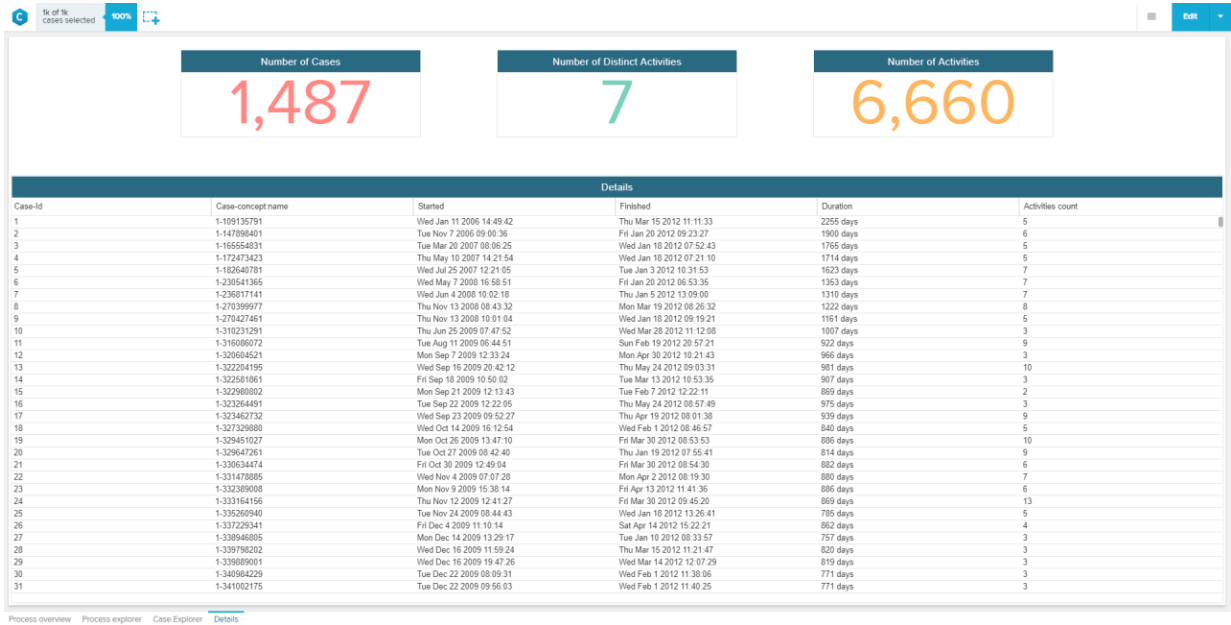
1k of 1k cases selected 100%

Edit

Number of Cases
1,487

Number of Distinct Activities
7

Number of Activities
6,660

Details

| Case-Id | Case-concept:name | Started | Finished | Duration | Activities count |
|---|---|---|---|---|---|
| 1 | 1-109135791 | Wed Jan 11 2006 14:49:42 | Thu Mar 15 2012 11:11:33 | 2255 days | 5 |
| 2 | 1-147898401 | Tue Nov 7 2006 09:00:36 | Fri Jan 20 2012 09:23:27 | 1900 days | 6 |
| 3 | 1-165554831 | Tue Mar 20 2007 08:06:25 | Wed Jan 18 2012 07:52:43 | 1765 days | 5 |
| 4 | 1-172473423 | Thu May 10 2007 14:21:54 | Wed Jan 18 2012 07:21:10 | 1714 days | 5 |
| 5 | 1-182640781 | Wed Jul 25 2007 12:21:05 | Tue Jan 3 2012 10:31:53 | 1623 days | 7 |
| 6 | 1-230541365 | Wed May 7 2008 16:58:51 | Fri Jan 20 2012 06:53:35 | 1353 days | 7 |
| 7 | 1-236817141 | Wed Jun 4 2008 10:02:18 | Thu Jan 5 2012 13:09:00 | 1310 days | 7 |
| 8 | 1-270399977 | Thu Nov 13 2008 08:43:32 | Mon Mar 19 2012 08:26:32 | 1222 days | 8 |
| 9 | 1-270427461 | Thu Nov 13 2008 10:01:04 | Wed Jan 18 2012 09:19:21 | 1161 days | 5 |
| 10 | 1-310231291 | Thu Jun 25 2009 07:47:52 | Wed Mar 28 2012 11:12:08 | 1007 days | 3 |
| 11 | 1-316086072 | Tue Aug 11 2009 06:44:51 | Sun Feb 19 2012 20:57:21 | 922 days | 9 |
| 12 | 1-320604521 | Mon Sep 7 2009 12:33:24 | Mon Apr 30 2012 10:21:43 | 966 days | 3 |
| 13 | 1-322204195 | Wed Sep 16 2009 20:42:12 | Thu May 24 2012 09:03:31 | 981 days | 10 |
| 14 | 1-322581861 | Fri Sep 18 2009 10:50:02 | Tue Mar 13 2012 10:53:35 | 907 days | 3 |
| 15 | 1-322980802 | Mon Sep 21 2009 12:13:43 | Tue Feb 7 2012 12:22:11 | 869 days | 2 |
| 16 | 1-323264491 | Tue Sep 22 2009 12:22:05 | Thu May 24 2012 08:57:49 | 975 days | 3 |
| 17 | 1-323462732 | Wed Sep 23 2009 09:52:27 | Thu Apr 19 2012 08:01:38 | 939 days | 9 |
| 18 | 1-327329880 | Wed Oct 14 2009 16:12:54 | Wed Feb 1 2012 08:46:57 | 840 days | 5 |
| 19 | 1-329451027 | Mon Oct 26 2009 13:47:10 | Fri Mar 30 2012 08:53:53 | 886 days | 10 |
| 20 | 1-329647261 | Tue Oct 27 2009 08:42:40 | Thu Jan 19 2012 07:55:41 | 814 days | 9 |
| 21 | 1-330634474 | Fri Oct 30 2009 12:49:04 | Fri Mar 30 2012 08:54:30 | 882 days | 6 |
| 22 | 1-331478885 | Wed Nov 4 2009 07:07:28 | Mon Apr 2 2012 08:19:30 | 880 days | 7 |
| 23 | 1-332389008 | Mon Nov 9 2009 15:38:14 | Fri Apr 13 2012 11:41:36 | 886 days | 6 |
| 24 | 1-333164156 | Thu Nov 12 2009 12:41:27 | Fri Mar 30 2012 09:45:20 | 869 days | 13 |
| 25 | 1-335260940 | Tue Nov 24 2009 08:44:43 | Wed Jan 18 2012 13:26:41 | 785 days | 5 |
| 26 | 1-337229341 | Fri Dec 4 2009 11:10:14 | Sat Apr 14 2012 15:22:21 | 862 days | 4 |
| 27 | 1-338946805 | Mon Dec 14 2009 13:29:17 | Tue Jan 10 2012 08:33:57 | 757 days | 3 |
| 28 | 1-339798202 | Wed Dec 16 2009 11:59:24 | Thu Mar 15 2012 11:21:47 | 820 days | 3 |
| 29 | 1-339889001 | Wed Dec 16 2009 19:47:26 | Wed Mar 14 2012 12:07:29 | 819 days | 3 |
| 30 | 1-340984229 | Tue Dec 22 2009 08:09:31 | Wed Feb 1 2012 11:38:06 | 771 days | 3 |
| 31 | 1-341002175 | Tue Dec 22 2009 09:56:03 | Wed Feb 1 2012 11:40:25 | 771 days | 3 |

Process overview Process explorer Case Explorer Details